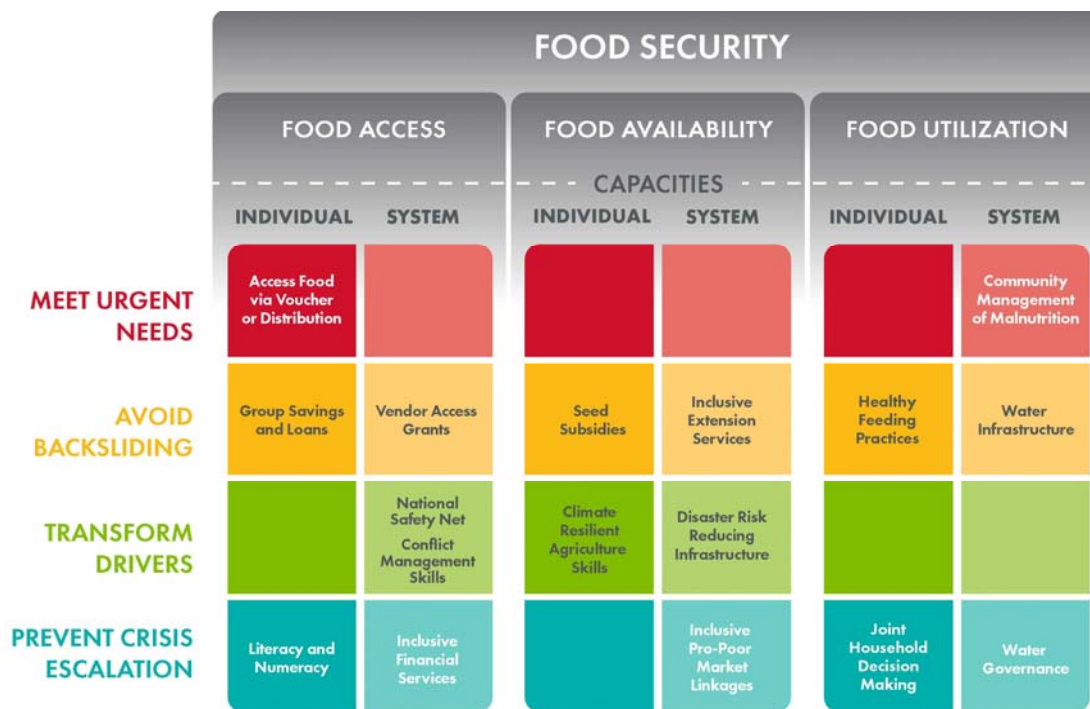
FOOD SECURITY

FOOD ACCESS | FOOD AVAILABILITY | FOOD UTILIZATION

CAPACITIES

| | FOOD ACCESS INDIVIDUAL | FOOD ACCESS SYSTEM | FOOD AVAILABILITY INDIVIDUAL | FOOD AVAILABILITY SYSTEM | FOOD UTILIZATION INDIVIDUAL | FOOD UTILIZATION SYSTEM |
|---|---|---|---|---|---|---|
| MEET URGENT NEEDS | Access Food via Voucher or Distribution | | | | | Community Management of Malnutrition |
| AVOID BACKSLIDING | Group Savings and Loans | Vendor Access Grants | Seed Subsidies | Inclusive Extension Services | Healthy Feeding Practices | Water Infrastructure |
| TRANSFORM DRIVERS | | National Safety Net Conflict Management Skills | Climate Resilient Agriculture Skills | Disaster Risk Reducing Infrastructure | | |
| PREVENT CRISIS ESCALATION | Literacy and Numeracy | Inclusive Financial Services | | Inclusive Pro-Poor Market Linkages | Joint Household Decision Making | Water Governance |